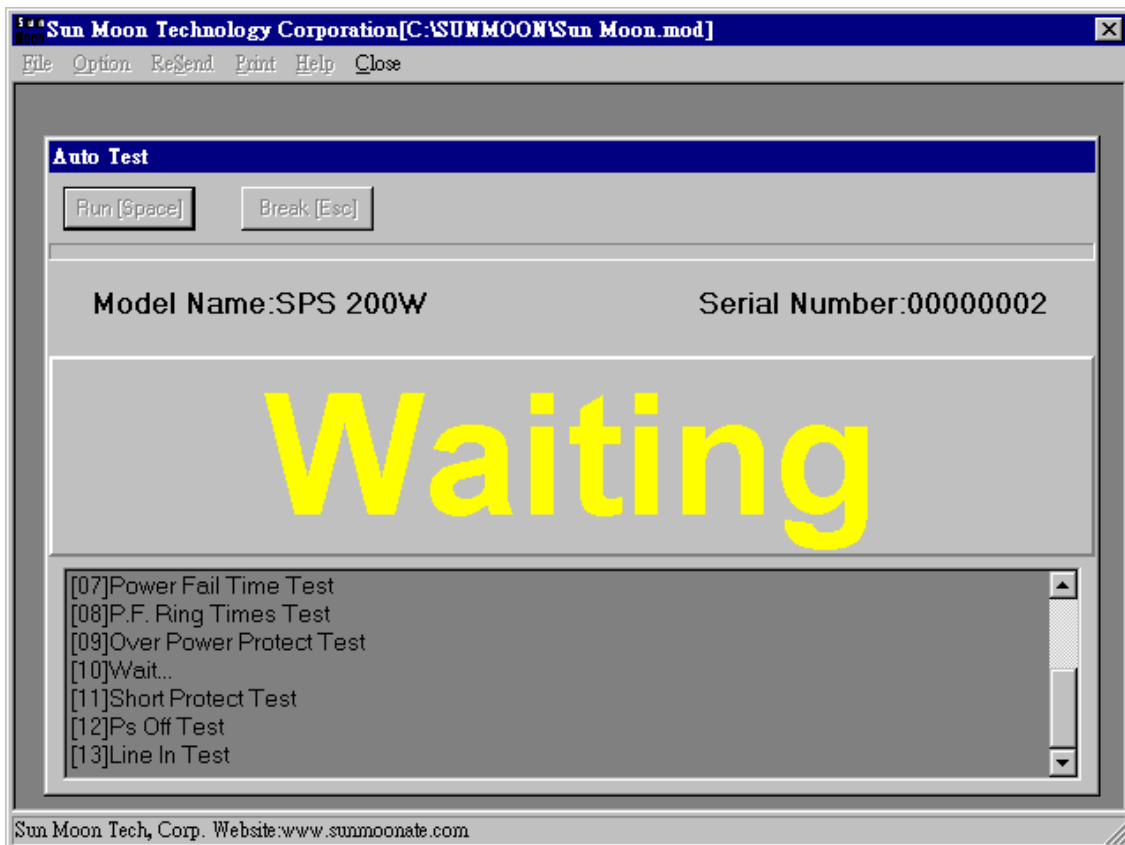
Sun Moon Technology Corporation[C:\SUNMOON\Sun Moon.mod]

File Option ReSend Print Help Close

Auto Test

Run [Space] Break [Esc]

Model Name:SPS 200W

Serial Number:00000002

Waiting

[07]Power Fail Time Test
[08]P.F. Ring Times Test
[09]Over Power Protect Test
[10]Wait...
[11]Short Protect Test
[12]Ps Off Test
[13]Line In Test

Sun Moon Tech, Corp. Website:www.sunmoonate.com